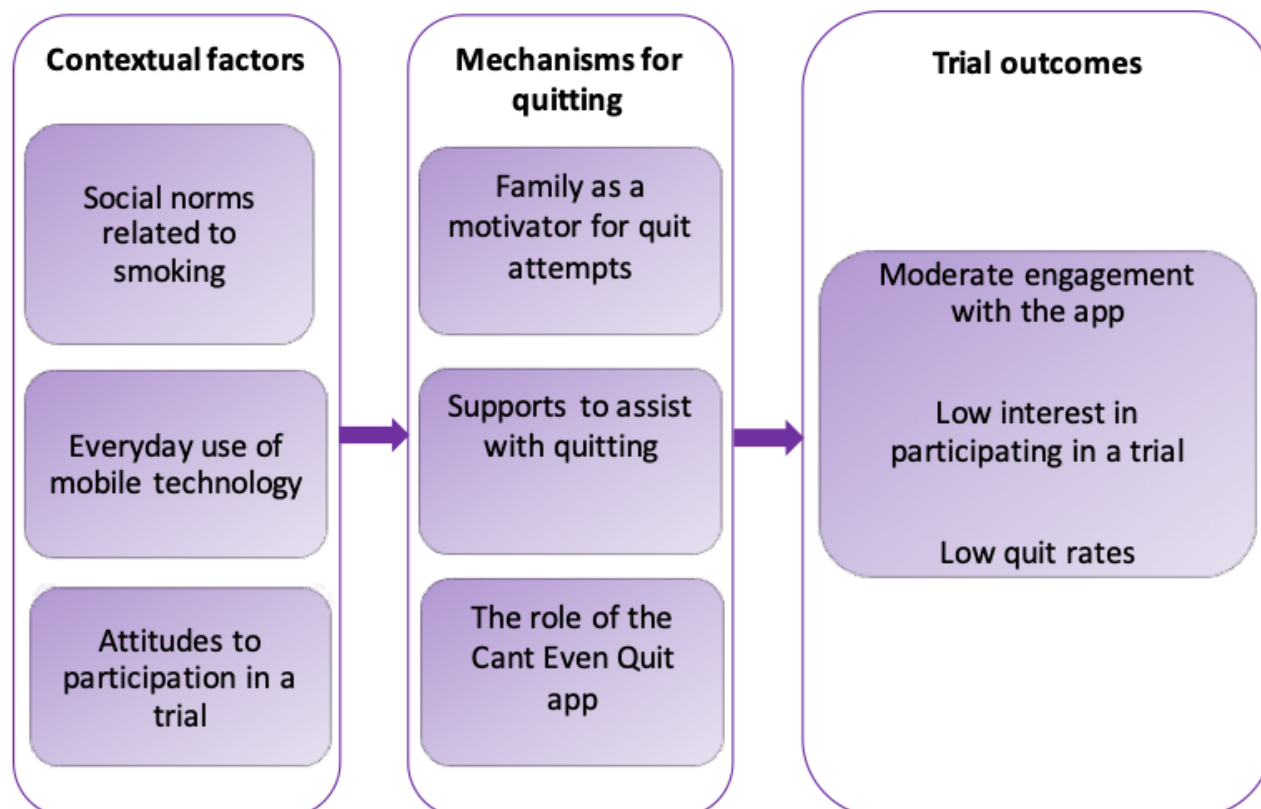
Contextual factors

Social norms related to smoking

Everyday use of mobile technology

Attitudes to participation in a trial

Mechanisms for quitting

Family as a motivator for quit attempts

Supports to assist with quitting

The role of the Cant Even Quit app

Trial outcomes

Moderate engagement with the app

Low interest in participating in a trial

Low quit rates